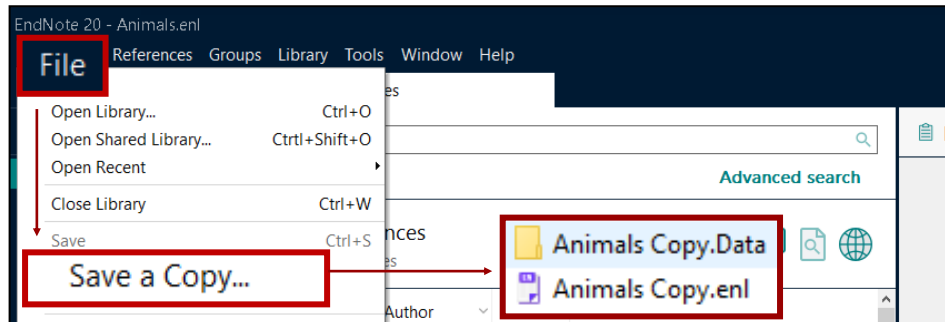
EndNote 20 - Animals.enl

File References Groups Library Tools Window Help

es

Advanced search

nces

es

Author

Open Library... Ctrl+O
Open Shared Library... Ctrtl+Shift+O
Open Recent
Close Library Ctrl+W
Save Ctrl+S
Save a Copy...

Animals Copy.Data
Animals Copy.enl